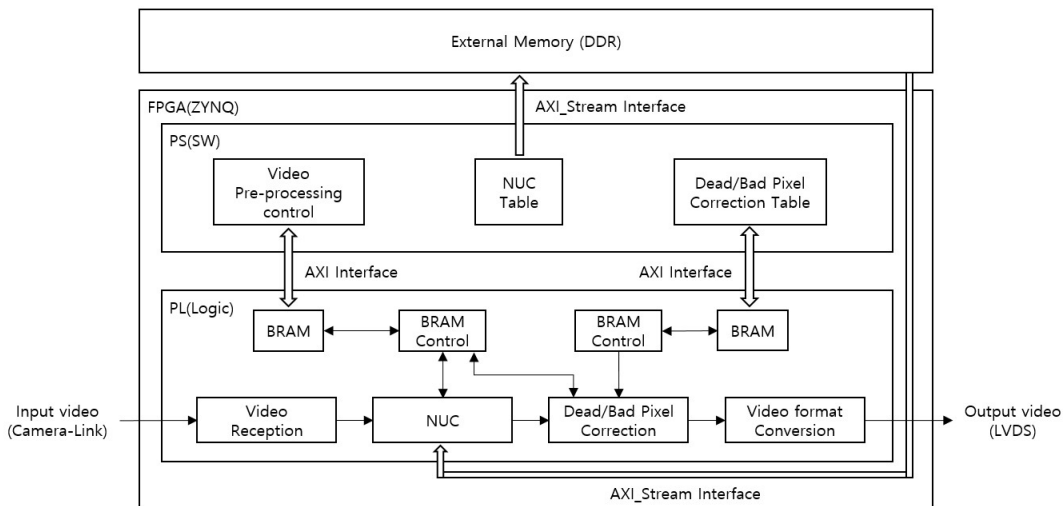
External Memory (DDR)

FPGA(ZYNQ)

AXI_Stream Interface

PS(SW)

Video Pre-processing control

NUC Table

Dead/Bad Pixel Correction Table

AXI Interface

AXI Interface

PL(Logic)

BRAM

BRAM Control

BRAM Control

BRAM

Input video (Camera-Link)

Video Reception

NUC

Dead/Bad Pixel Correction

Video format Conversion

Output video (LVDS)

AXI_Stream Interface